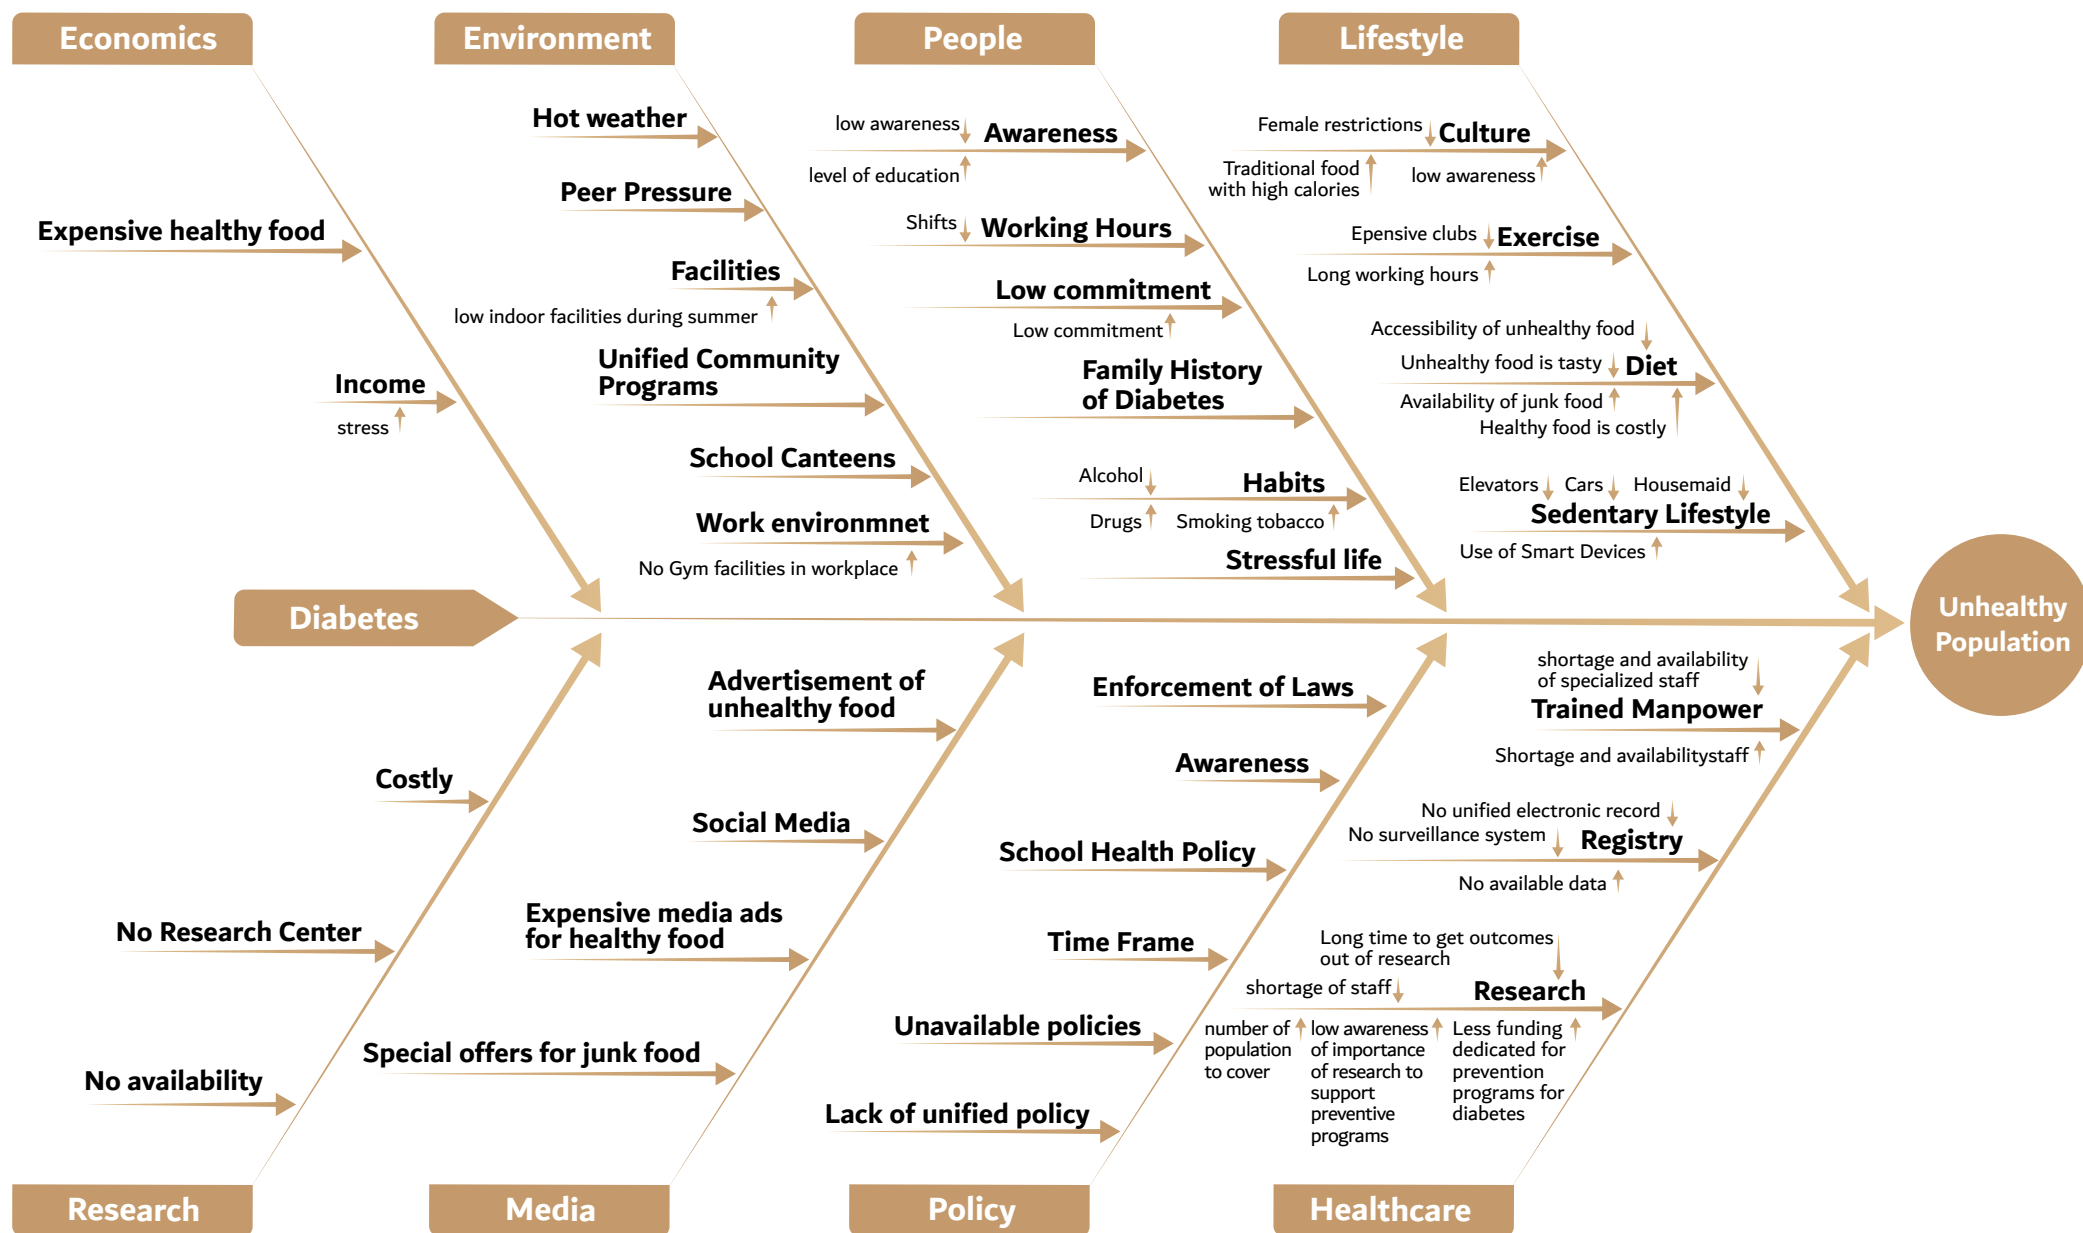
Economics

Environment

People

Lifestyle

Expensive healthy food

Income
stress

Hot weather

Peer Pressure

Facilities
low indoor facilities during summer

Unified Community Programs

School Canteens

Work environmnet
No Gym facilities in workplace

low awareness
Awareness
level of education

Shifts
Working Hours

Low commitment
Low commitment

Family History of Diabetes

Alcohol
Habits
Drugs
Smoking tobacco

Stressful life

Female restrictions
Culture
Traditional food with high calories
low awareness

Epensive clubs
Exercise
Long working hours

Accessibility of unhealthy food
Unhealthy food is tasty
Diet
Availability of junk food
Healthy food is costly

Elevators
Cars
Housemaid
Sedentary Lifestyle
Use of Smart Devices

Diabetes

Unhealthy Population

Costly

No Research Center

No availability

Advertisement of unhealthy food

Social Media

Expensive media ads for healthy food

Special offers for junk food

Enforcement of Laws

Awareness

School Health Policy

Time Frame

Unavailable policies

Lack of unified policy

shortage and availability of specialized staff
Trained Manpower
Shortage and availabilitystaff

No unified electronic record
No surveillance system
Registry
No available data

Long time to get outcomes out of research
shortage of staff
Research
number of population to cover
low awareness of importance of research to support preventive programs
Less funding dedicated for prevention programs for diabetes

Research

Media

Policy

Healthcare